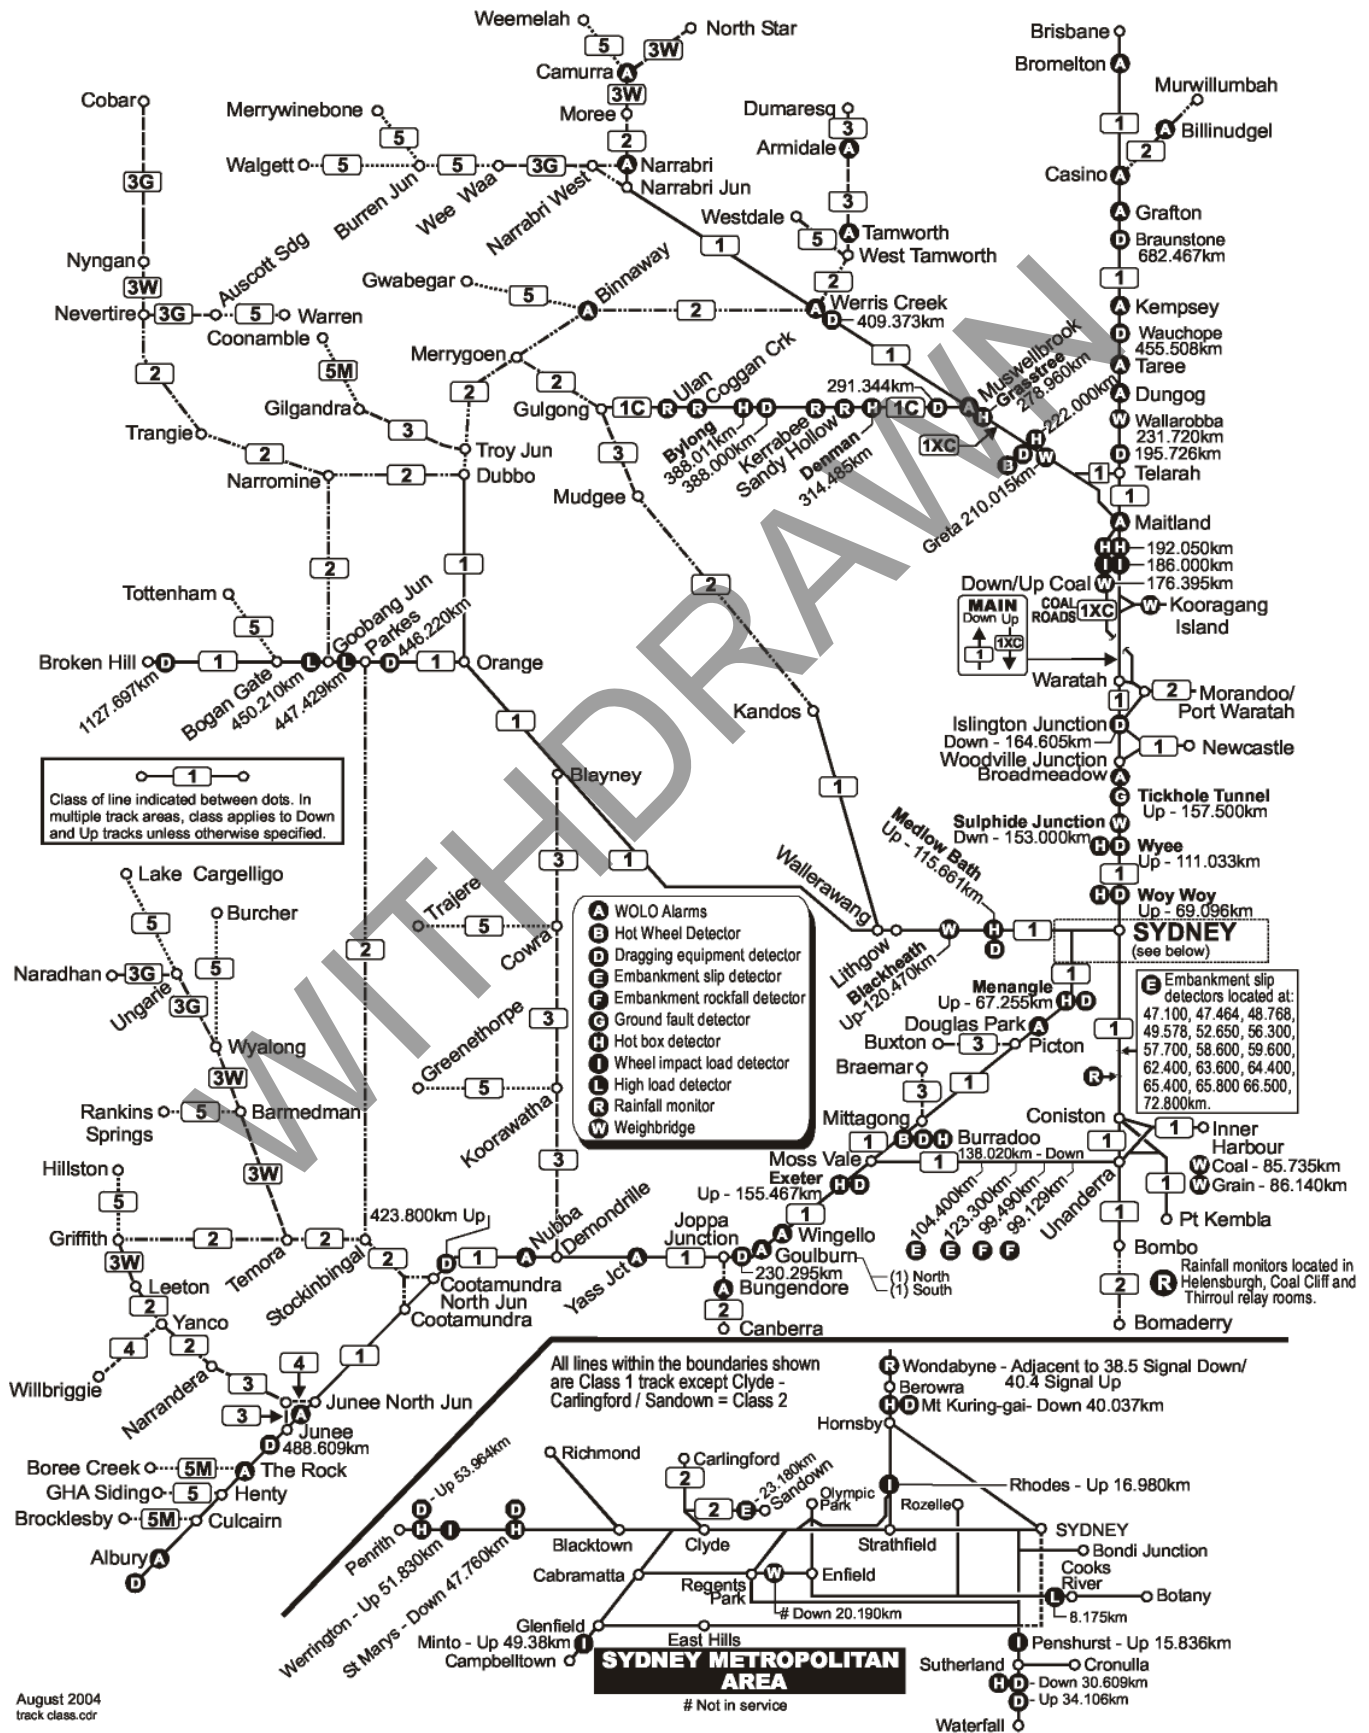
WITHDRAWN

Weemelah
North Star
5
3W
Camurra A
3W
Moree
2
A Narrabri
Narrabri Jun
Cobar
Merrywinebone
5
Walgett 5
Burren Jun
5
Wee Waa
3G
Narrabri West
3G
Nyngan
3W
Auscott Sdg
Nevertire 3G
5 Warren
Coonamble
5M
2
Trangie
Gilgandra
3
Troy Jun
2
Narromine
2
Dubbo
2
Gwabegar
5
Binnaway
2
Merrygoen
2
2
Gulgong
1C
Ulan
Coggan Crk
291.344km
1C
Muswellbrook
Grasstree 278.960km
222.000km
1XC
Bylong 388.011km
388.000km
Kerrabee
Sandy Hollow
Denman 314.485km
Greta 210.015km
3
Mudgee
1
Dumaresq
3
Armidale A
3
Westdale
5
A Tamworth
West Tamworth
2
Werris Creek
409.373km
1
1
Brisbane
Bromelton A
Murwillumbah
1
A Billinudgel
2
Casino A
A Grafton
D Braunstone 682.467km
1
A Kempsey
D Wauchope 455.508km
A Taree
A Dungog
W Wallarobba 231.720km
D 195.726km
1 Telarah
1
A Maitland
192.050km
186.000km
Down/Up Coal W 176.395km
MAIN Down Up
1XC
1
COAL ROADS
1XC
W Kooragang Island
Waratah
1
2 Morandoo/ Port Waratah
Islington Junction
Down - 164.605km
Woodville Junction
1 Newcastle
Broadmeadow A
G Tickhole Tunnel Up - 157.500km
Sulphide Junction Dwn - 153.000km W
H D Wyee Up - 111.033km
1
H D Woy Woy Up - 69.096km
SYDNEY (see below)
Tottenham
5
Broken Hill D 1
1127.697km
Bogan Gate 450.210km
447.429km
Goobang Jun
Parkes
446.220km
1
Orange
1
1
1
Kandos
1
Blayney
3
1
Wallerawang
Medlow Bath Up - 115.661km
Lithgow
Blackheath Up-120.470km
W
D H
1
Class of line indicated between dots. In multiple track areas, class applies to Down and Up tracks unless otherwise specified.
Lake Cargelligo
5
Burcher
5
Naradhan 3G
Ungarie
3G
Wyalong
3W
Rankins Springs
5
Barmedman
3W
Hillston
5
Griffith
3W
2
2
Temora
Leeton
2
Yanco
2
4
Willbriggie
Narrandera
3
3
2
Trajere
5
Cowra
3
Greenethorpe
5
Koorawatha
3
A WOLO Alarms
B Hot Wheel Detector
D Dragging equipment detector
E Embankment slip detector
F Embankment rockfall detector
G Ground fault detector
H Hot box detector
I Wheel impact load detector
L High load detector
R Rainfall monitor
W Weighbridge
423.800km Up
Stockinbingal
2
1
Nubba
Demondrille
Cootamundra North Jun
Cootamundra
Yass Jct
1
Joppa Junction
1
Goulburn
230.295km
(1) North
(1) South
A Bungendore
2
Canberra
Up - 155.467km
Exeter
1
Wingello
Moss Vale
Mittagong
3
1
Braemar
Buxton
3
Picton
Douglas Park
Menangle Up - 67.255km
1
1
Burradoo
138.020km - Down
1
104.400km
123.300km
99.490km
99.129km
E E F F
Unanderra
Coniston
1
1 Inner Harbour
W Coal - 85.735km
W Grain - 86.140km
1
Pt Kembla
1
Bombo
2
Bomaderry
R Rainfall monitors located in Helensburgh, Coal Cliff and Thirroul relay rooms.
E Embankment slip detectors located at: 47.100, 47.464, 48.768, 49.578, 52.650, 56.300, 57.700, 58.600, 59.600, 62.400, 63.600, 64.400, 65.400, 65.800 66.500, 72.800km.
1
4
Junee North Jun
3
Junee 488.609km
Boree Creek 5M
A The Rock
GHA Siding 5
Henty
Brocklesby 5M
Culcairn
Albury A
All lines within the boundaries shown are Class 1 track except Clyde - Carlingford / Sandown = Class 2
R Wondabyne - Adjacent to 38.5 Signal Down/ 40.4 Signal Up
Berowra
H D Mt Kuring-gai- Down 40.037km
Hornsby
Richmond
Carlingford
2
2
23.180km
Sandown
Olympic Park
Rozelle
Rhodes - Up 16.980km
Up 53.964km
Penrith
Blacktown
Clyde
Strathfield
SYDNEY
Bondi Junction
Cooks River
Botany
8.175km
Cabramatta
Regents Park
Enfield
# Down 20.190km
Werrington - Up 51.830km
St Marys - Down 47.760km
Glenfield
Minto - Up 49.38km
Campbelltown
East Hills
SYDNEY METROPOLITAN AREA
# Not in service
Penshurst - Up 15.836km
Sutherland
Cronulla
Down 30.609km
Up 34.106km
Waterfall
August 2004
track class.cdr